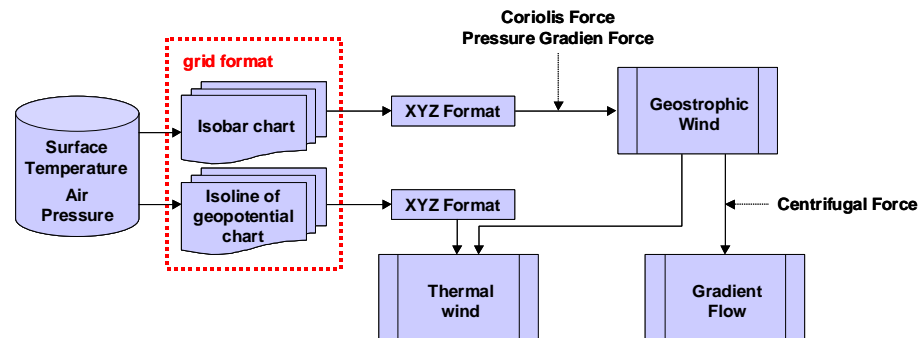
Coriolis Force
Pressure Gradien Force

grid format

Surface Temperature
Air Pressure

Isobar chart

Isoline of geopotential chart

XYZ Format

XYZ Format

Geostrophic Wind

Centrifugal Force

Thermal wind

Gradient Flow